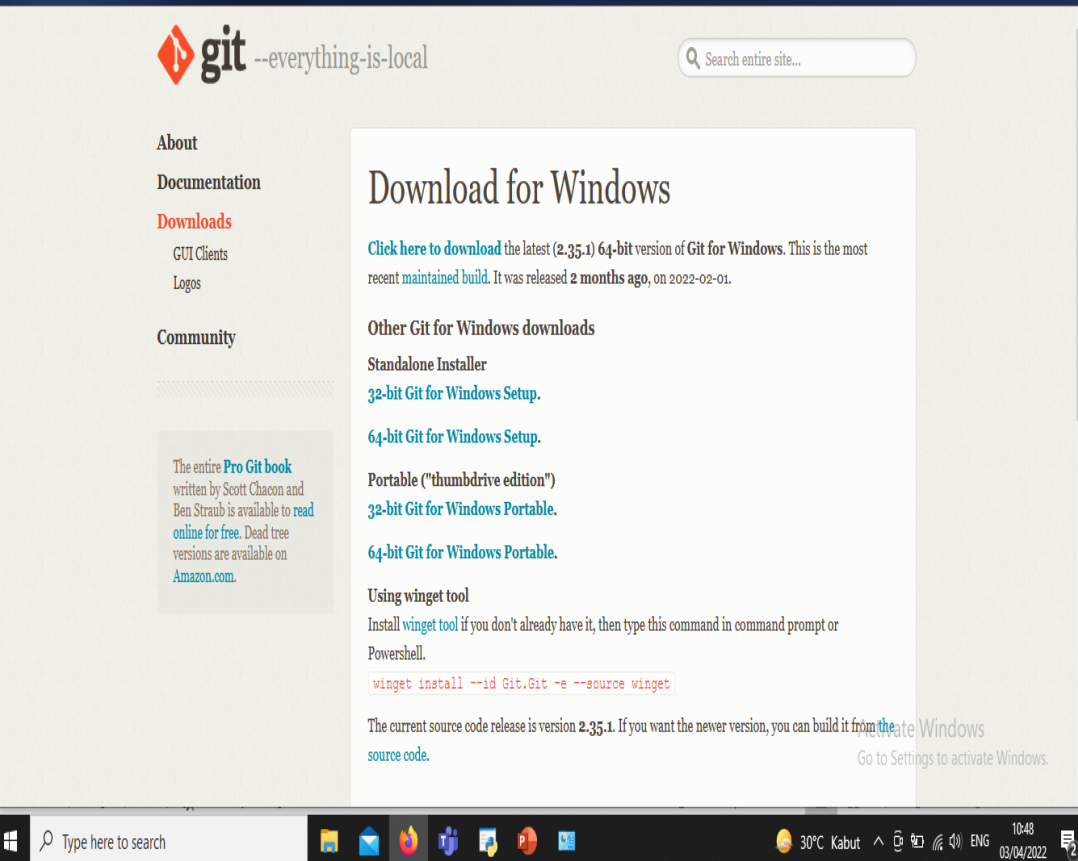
git --everything-is-local

Search entire site...

About

Documentation

Downloads

GUI Clients

Logos

Community

The entire Pro Git book written by Scott Chacon and Ben Straub is available to read online for free. Dead tree versions are available on Amazon.com.

Download for Windows

Click here to download the latest (2.35.1) 64-bit version of Git for Windows. This is the most recent maintained build. It was released 2 months ago, on 2022-02-01.

Other Git for Windows downloads

Standalone Installer

32-bit Git for Windows Setup.

64-bit Git for Windows Setup.

Portable ("thumbdrive edition")

32-bit Git for Windows Portable.

64-bit Git for Windows Portable.

Using winget tool

Install winget tool if you don't already have it, then type this command in command prompt or Powershell.

winget install --id Git.Git -e --source winget

The current source code release is version 2.35.1. If you want the newer version, you can build it from the source code.

Activate Windows

Go to Settings to activate Windows.

Type here to search

30°C Kabut

ENG

10:48

03/04/2022